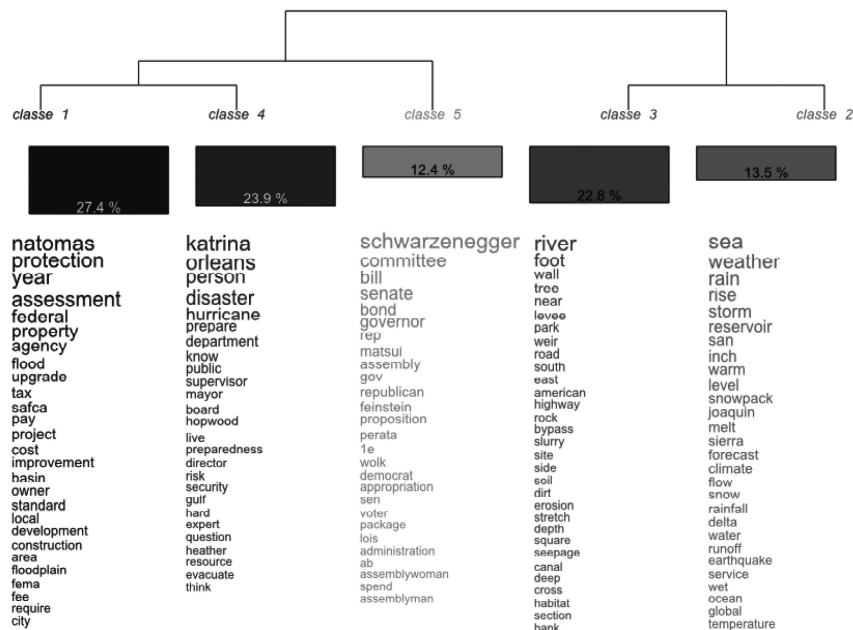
classe 1

27.4 %

natomas
protection
year
assessment
federal
property
agency
flood
upgrade
tax
safca
pay
project
cost
improvement
basin
owner
standard
local
development
construction
area
floodplain
fema
fee
require
city

classe 4

23.9 %

katrina
orleans
person
disaster
hurricane
prepare
department
know
public
supervisor
mayor
board
hopwood
live
preparedness
director
risk
security
gulf
hard
expert
question
heather
resource
evacuate
think

classe 5

12.4 %

schwarzenegger
committee
bill
senate
bond
governor
rep
matsui
assembly
gov
republican
feinstein
proposition
perata
1e
wolk
democrat
appropriation
sen
voter
package
lois
administration
ab
assemblywoman
spend
assemblyman

classe 3

22.8 %

river
foot
wall
tree
near
levee
park
weir
road
south
east
american
highway
rock
bypass
slurry
site
side
soil
dirt
erosion
stretch
depth
square
seepage
canal
deep
cross
habitat
section
bank

classe 2

13.5 %

sea
weather
rain
rise
storm
reservoir
san
inch
warm
level
snowpack
joaquin
melt
sierra
forecast
climate
flow
snow
rainfall
delta
water
runoff
earthquake
service
wet
ocean
global
temperature